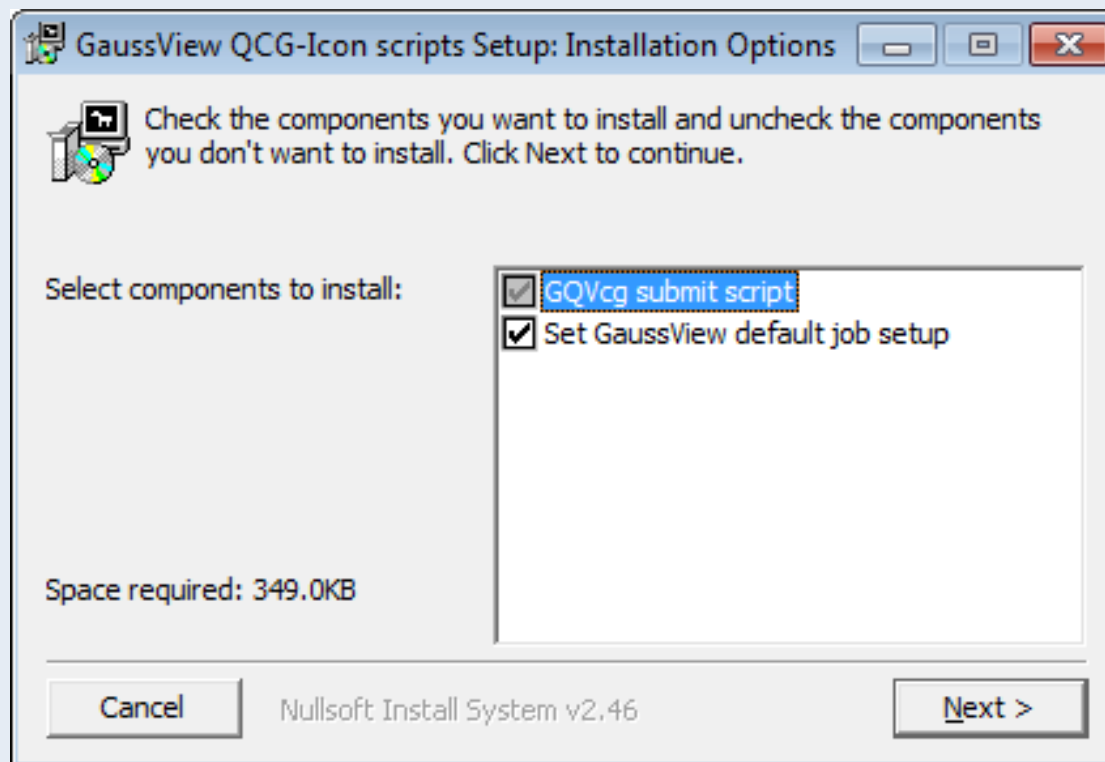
GaussView QCG-Icon scripts Setup: Installation Options

Check the components you want to install and uncheck the components you don't want to install. Click Next to continue.

Select components to install:

GQVcg submit script
Set GaussView default job setup

Space required: 349.0KB

Cancel
Nullsoft Install System v2.46
Next >